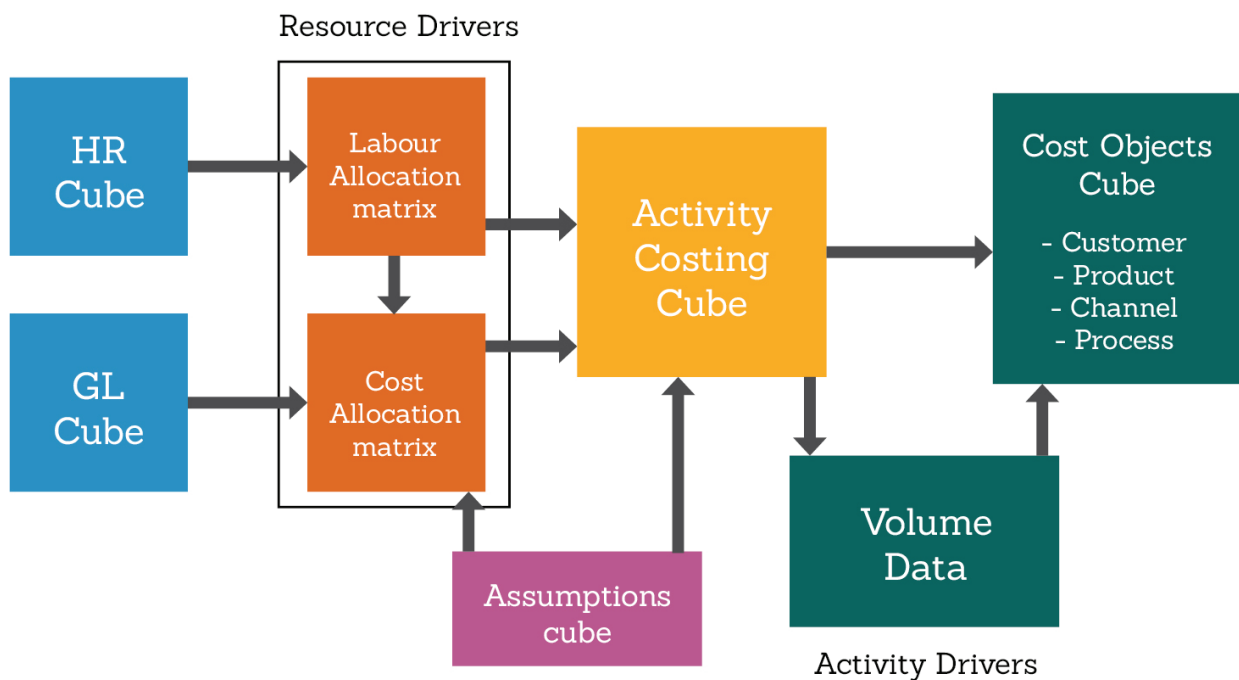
Resource Drivers

HR Cube

GL Cube

Labour Allocation matrix

Cost Allocation matrix

Activity Costing Cube

Cost Objects Cube

- Customer
- Product
- Channel
- Process

Assumptions cube

Volume Data

Activity Drivers